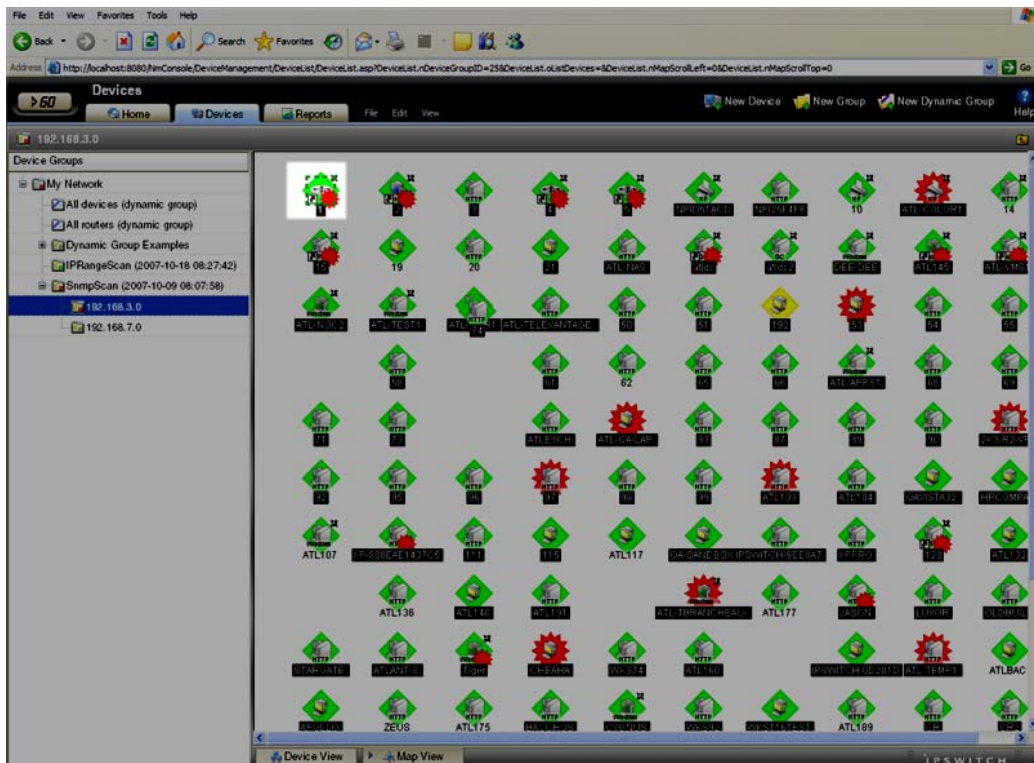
File Edit View Favorites Tools Help

Back Search Favorites

Address http://localhost:8080/NmConsole/DeviceManagement/DeviceList/DeviceList.asp?DeviceList.nDeviceGroupID=25&DeviceList.oListDevices=&DeviceList.nMapScrollLeft=0&DeviceList.nMapScrollTop=0 Go

>GO Devices
Home Devices Reports File Edit View
New Device New Group New Dynamic Group Help

192.168.3.0

Device Groups
My Network
All devices (dynamic group)
All routers (dynamic group)
Dynamic Group Examples
IPRangeScan (2007-10-18 08:27:42)
SnmpScan (2007-10-09 08:07:58)
192.168.3.0
192.168.7.0

1 3 7 8 9 NPID5EAC3 NPI2E4F8 10 ATL-COLOR1 14
15 19 20 21 ATL-NAS jdidd jdidd2 DEE-DEE ATL145 ATL-VMS
ATL-NOC2 ATL-TEST1 ATL 41 ATL-TELEVANTAGE 50 51 192 53 54 55
58 61 62 65 66 ATL-APPS1 68 69
71 73 ATLEXCH ATL-QA-LAP 83 87 89 90 2K3-R2VP
92 95 96 97 98 99 ATL101 ATL104 QAVISTA32 HPCOMPA
ATL107 NPI838EAE1437C5 111 115 ATL117 QA-SANDBOX IPSWITCH-8EE8A7 IPPRO 128 ATL132
ATL136 ATL140 ATL151 ATL-TBRANCHEAU ATL177 JASON LUXOR OLDBUIL
STARGATE ATLANTIS tiger CHEAHA VISTA64 ATL160 IPSWITCH-0D2810 ATL-TEMP1 ATLBAC
ZEUS ATL175 ATL189

Device View Map View IPSWITCH